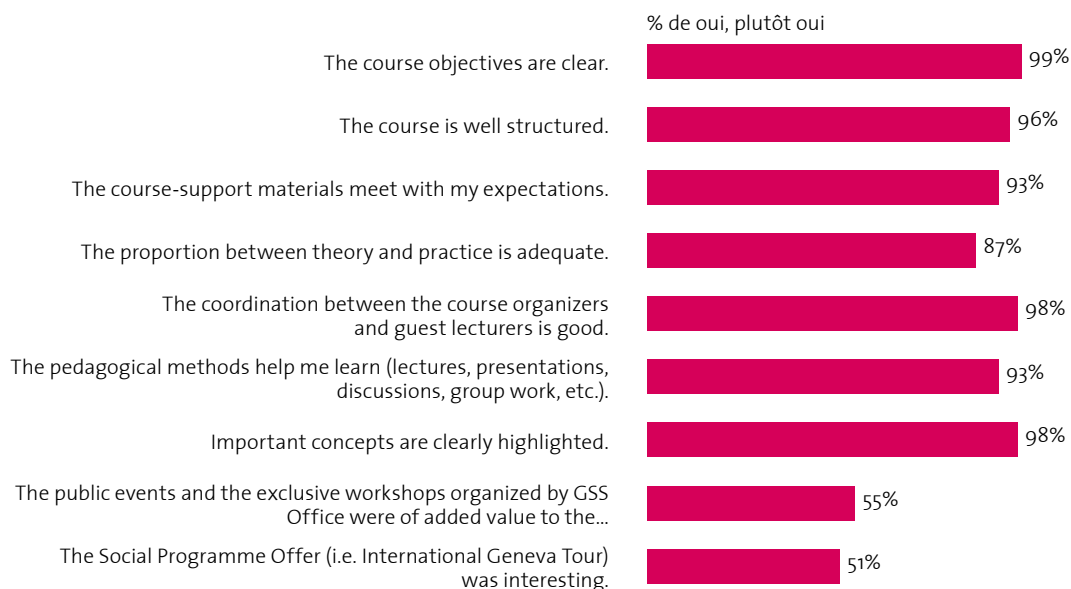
% de oui, plutôt oui

The course objectives are clear. 99%

The course is well structured. 96%

The course-support materials meet with my expectations. 93%

The proportion between theory and practice is adequate. 87%

The coordination between the course organizers and guest lecturers is good. 98%

The pedagogical methods help me learn (lectures, presentations, discussions, group work, etc.). 93%

Important concepts are clearly highlighted. 98%

The public events and the exclusive workshops organized by GSS Office were of added value to the... 55%

The Social Programme Offer (i.e. International Geneva Tour) was interesting. 51%